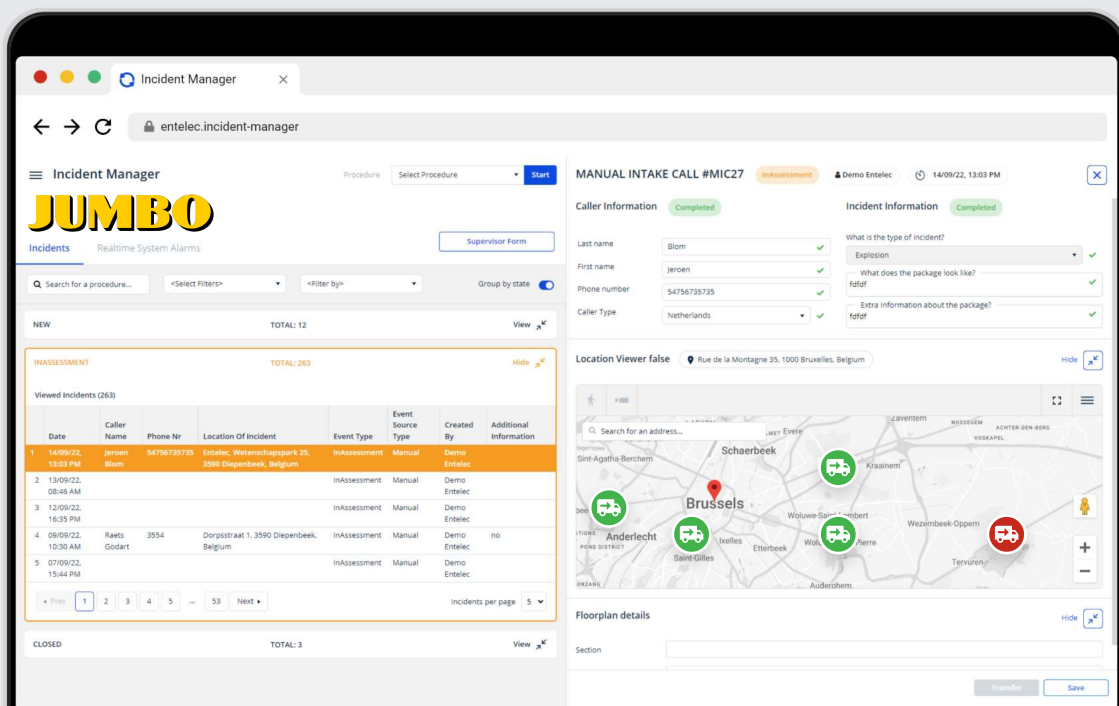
Incident Manager ×

entelec.incident-manager

Incident Manager

JUMBO

Procedure Select Procedure Start

Incidents Realtime System Alarms

Supervisor Form

Search for a procedure... <Select Filters> <Filter by> Group by state

NEW TOTAL: 12 View

INASSESSMENT TOTAL: 263 Hide

Viewed Incidents (263)

| | Date | Caller Name | Phone Nr | Location Of Incident | Event Type | Event Source Type | Created By | Additional Information |
|---|---|---|---|---|---|---|---|---|
| 1 | 14/09/22, 13:03 PM | Jeroen Blom | 54756735735 | Entelec, Wetenschapspark 25, 3590 Diepenbeek, Belgium | InAssessment | Manual | Demo Entelec | |
| 2 | 13/09/22, 08:46 AM | | | | InAssessment | Manual | Demo Entelec | |
| 3 | 12/09/22, 16:35 PM | | | | InAssessment | Manual | Demo Entelec | |
| 4 | 09/09/22, 10:30 AM | Raets Godart | 3554 | Dorpsstraat 1, 3590 Diepenbeek, Belgium | InAssessment | Manual | Demo Entelec | no |
| 5 | 07/09/22, 15:44 PM | | | | InAssessment | Manual | Demo Entelec | |

« Prev 1 2 3 4 5 ... 53 Next » Incidents per page 5

CLOSED TOTAL: 3 View

MANUAL INTAKE CALL #MIC27 InAssessment Demo Entelec 14/09/22, 13:03 PM

Caller Information Completed

Last name Blom
First name Jeroen
Phone number 54756735735
Caller Type Netherlands

Incident Information Completed

What is the type of incident?
Explosion
What does the package look like?
fdfdf
Extra information about the package?
fdfdf

Location Viewer false Rue de la Montagne 35, 1000 Bruxelles, Belgium Hide

Search for an address...

Zaventem Nossegem Achter-den-Berg Voskapel Evere Schaerbeek Sint-Agatha-Berchem Kraainem Brussels Anderlecht Woluwe-Saint-Lambert Wezembeek-Oppem Ixelles Etterbeek Saint-Gilles Pierre Tervuren Auderghem

Floorplan details Hide

Section

Transfer Save